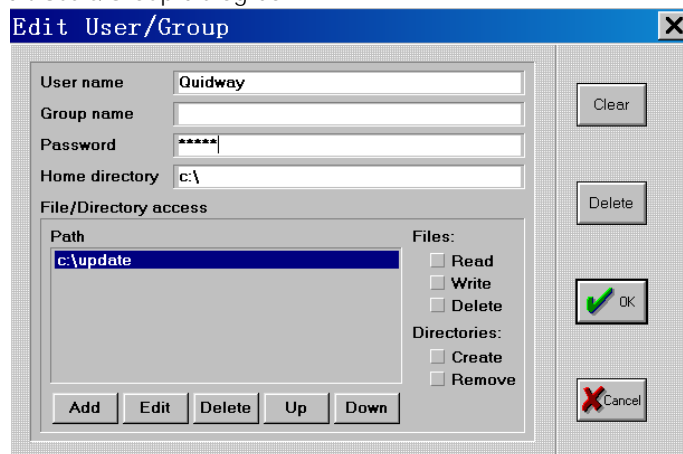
Edit User/Group

User name Quidway
Group name
Password *****
Home directory c:\

File/Directory access
Path
c:\update

Files:
Read
Write
Delete
Directories:
Create
Remove

Add Edit Delete Up Down

Clear
Delete
OK
Cancel